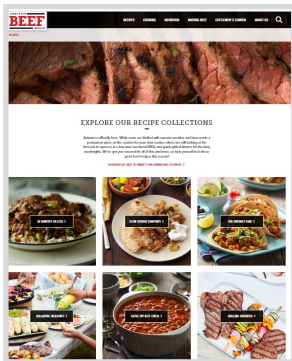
BEEF

RECIPES COOKING NUTRITION RAISING BEEF CATTLEMEN'S CORNER ABOUT US

EXPLORE OUR RECIPE COLLECTIONS

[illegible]

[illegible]

30 MINUTES OR LESS >

SLOW COOKER COMFORT >

ONE-SKILLET MEALS >

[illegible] >

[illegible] >

GRILLING FAVORITES >